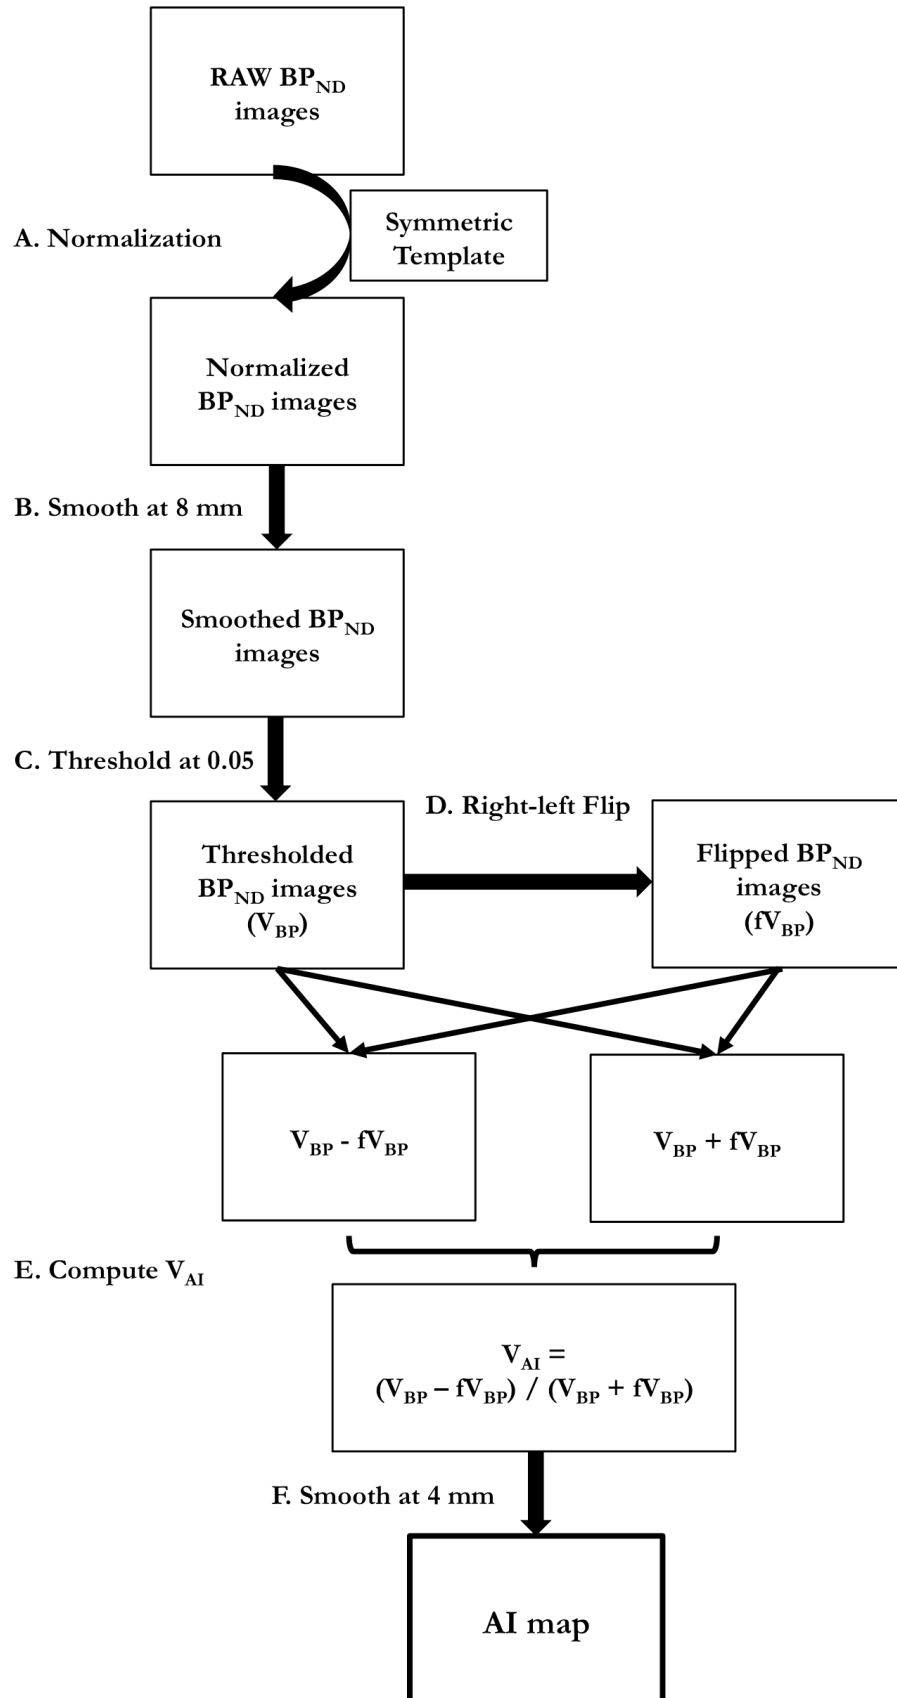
RAW $BP_{ND}$ images

A. Normalization

Symmetric Template

Normalized $BP_{ND}$ images

B. Smooth at 8 mm

Smoothed $BP_{ND}$ images

C. Threshold at 0.05

D. Right-left Flip

Thresholded $BP_{ND}$ images ($V_{BP}$)

Flipped $BP_{ND}$ images ($fV_{BP}$)

$V_{BP}$ - $fV_{BP}$

$V_{BP}$ + $fV_{BP}$

E. Compute $V_{AI}$

$V_{AI}$ = ($V_{BP}$ – $fV_{BP}$) / ($V_{BP}$ + $fV_{BP}$)

F. Smooth at 4 mm

AI map